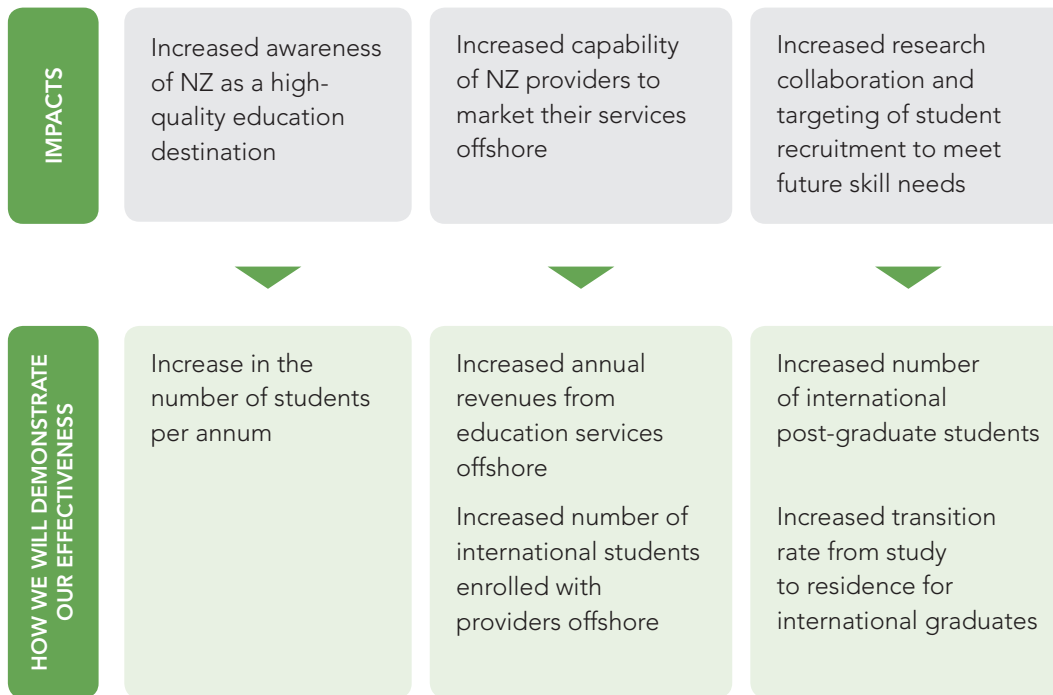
IMPACTS

Increased awareness of NZ as a high-quality education destination

Increased capability of NZ providers to market their services offshore

Increased research collaboration and targeting of student recruitment to meet future skill needs

HOW WE WILL DEMONSTRATE OUR EFFECTIVENESS

Increase in the number of students per annum

Increased annual revenues from education services offshore

Increased number of international students enrolled with providers offshore

Increased number of international post-graduate students

Increased transition rate from study to residence for international graduates